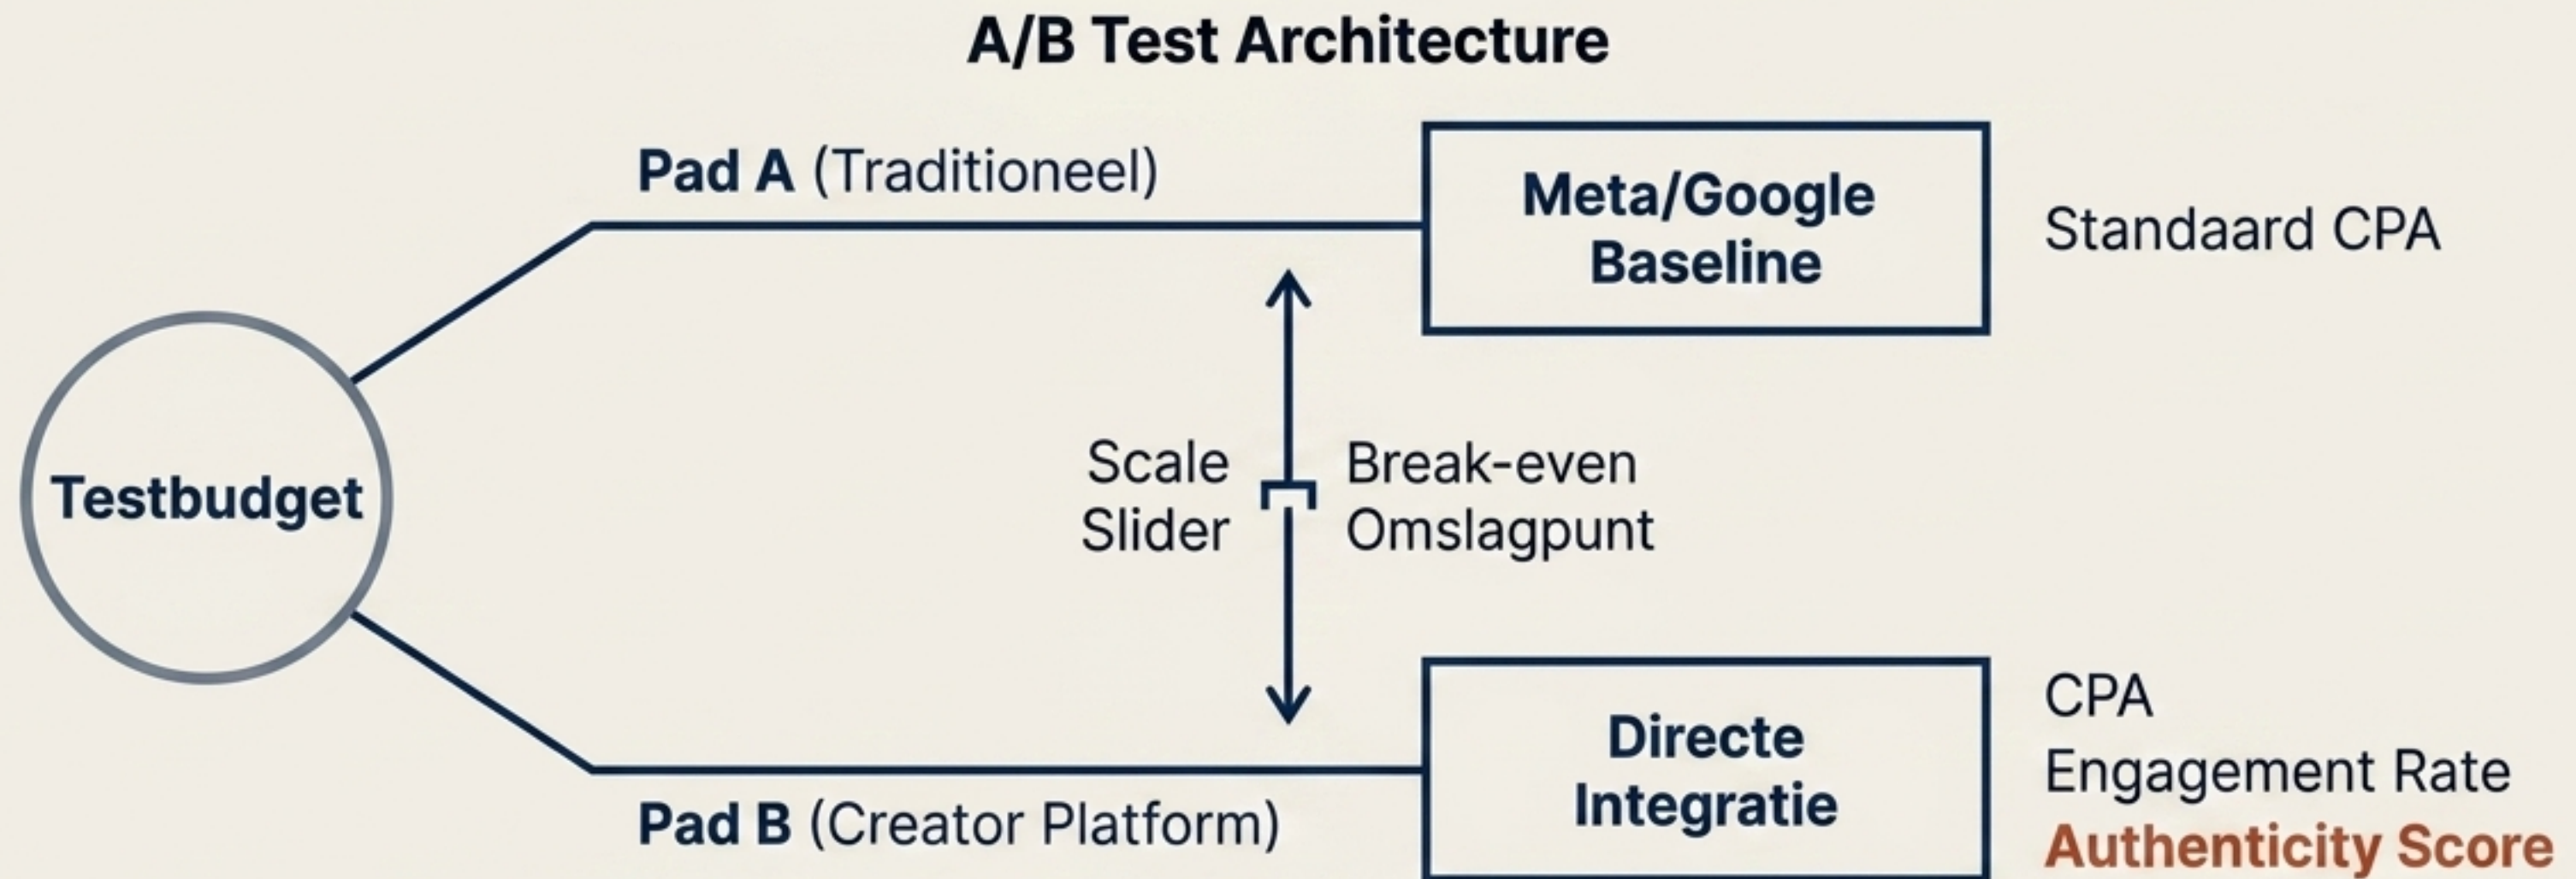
A/B Test Architecture

Testbudget

Pad A (Traditioneel)

Meta/Google Baseline

Standaard CPA

Scale Slider

Break-even Omslagpunt

Pad B (Creator Platform)

Directe Integratie

CPA
Engagement Rate
Authenticity Score